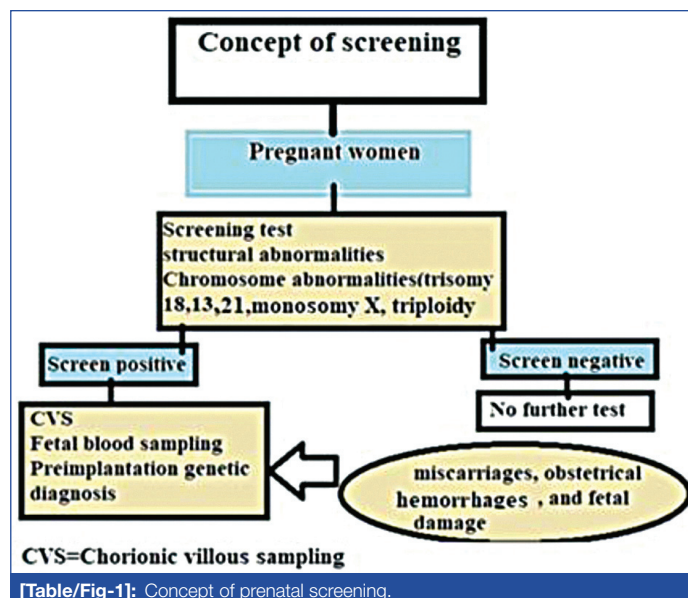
Concept of screening

Pregnant women

Screening test
structural abnormalities
Chromosome abnormalities(trisomy 18,13,21,monosomy X, triploidy

Screen positive

Screen negative

No further test

CVS
Fetal blood sampling
Preimplantation genetic diagnosis

miscarriages, obstetrical hemorrhages , and fetal damage

CVS=Chorionic villous sampling

[Table/Fig-1]: Concept of prenatal screening.